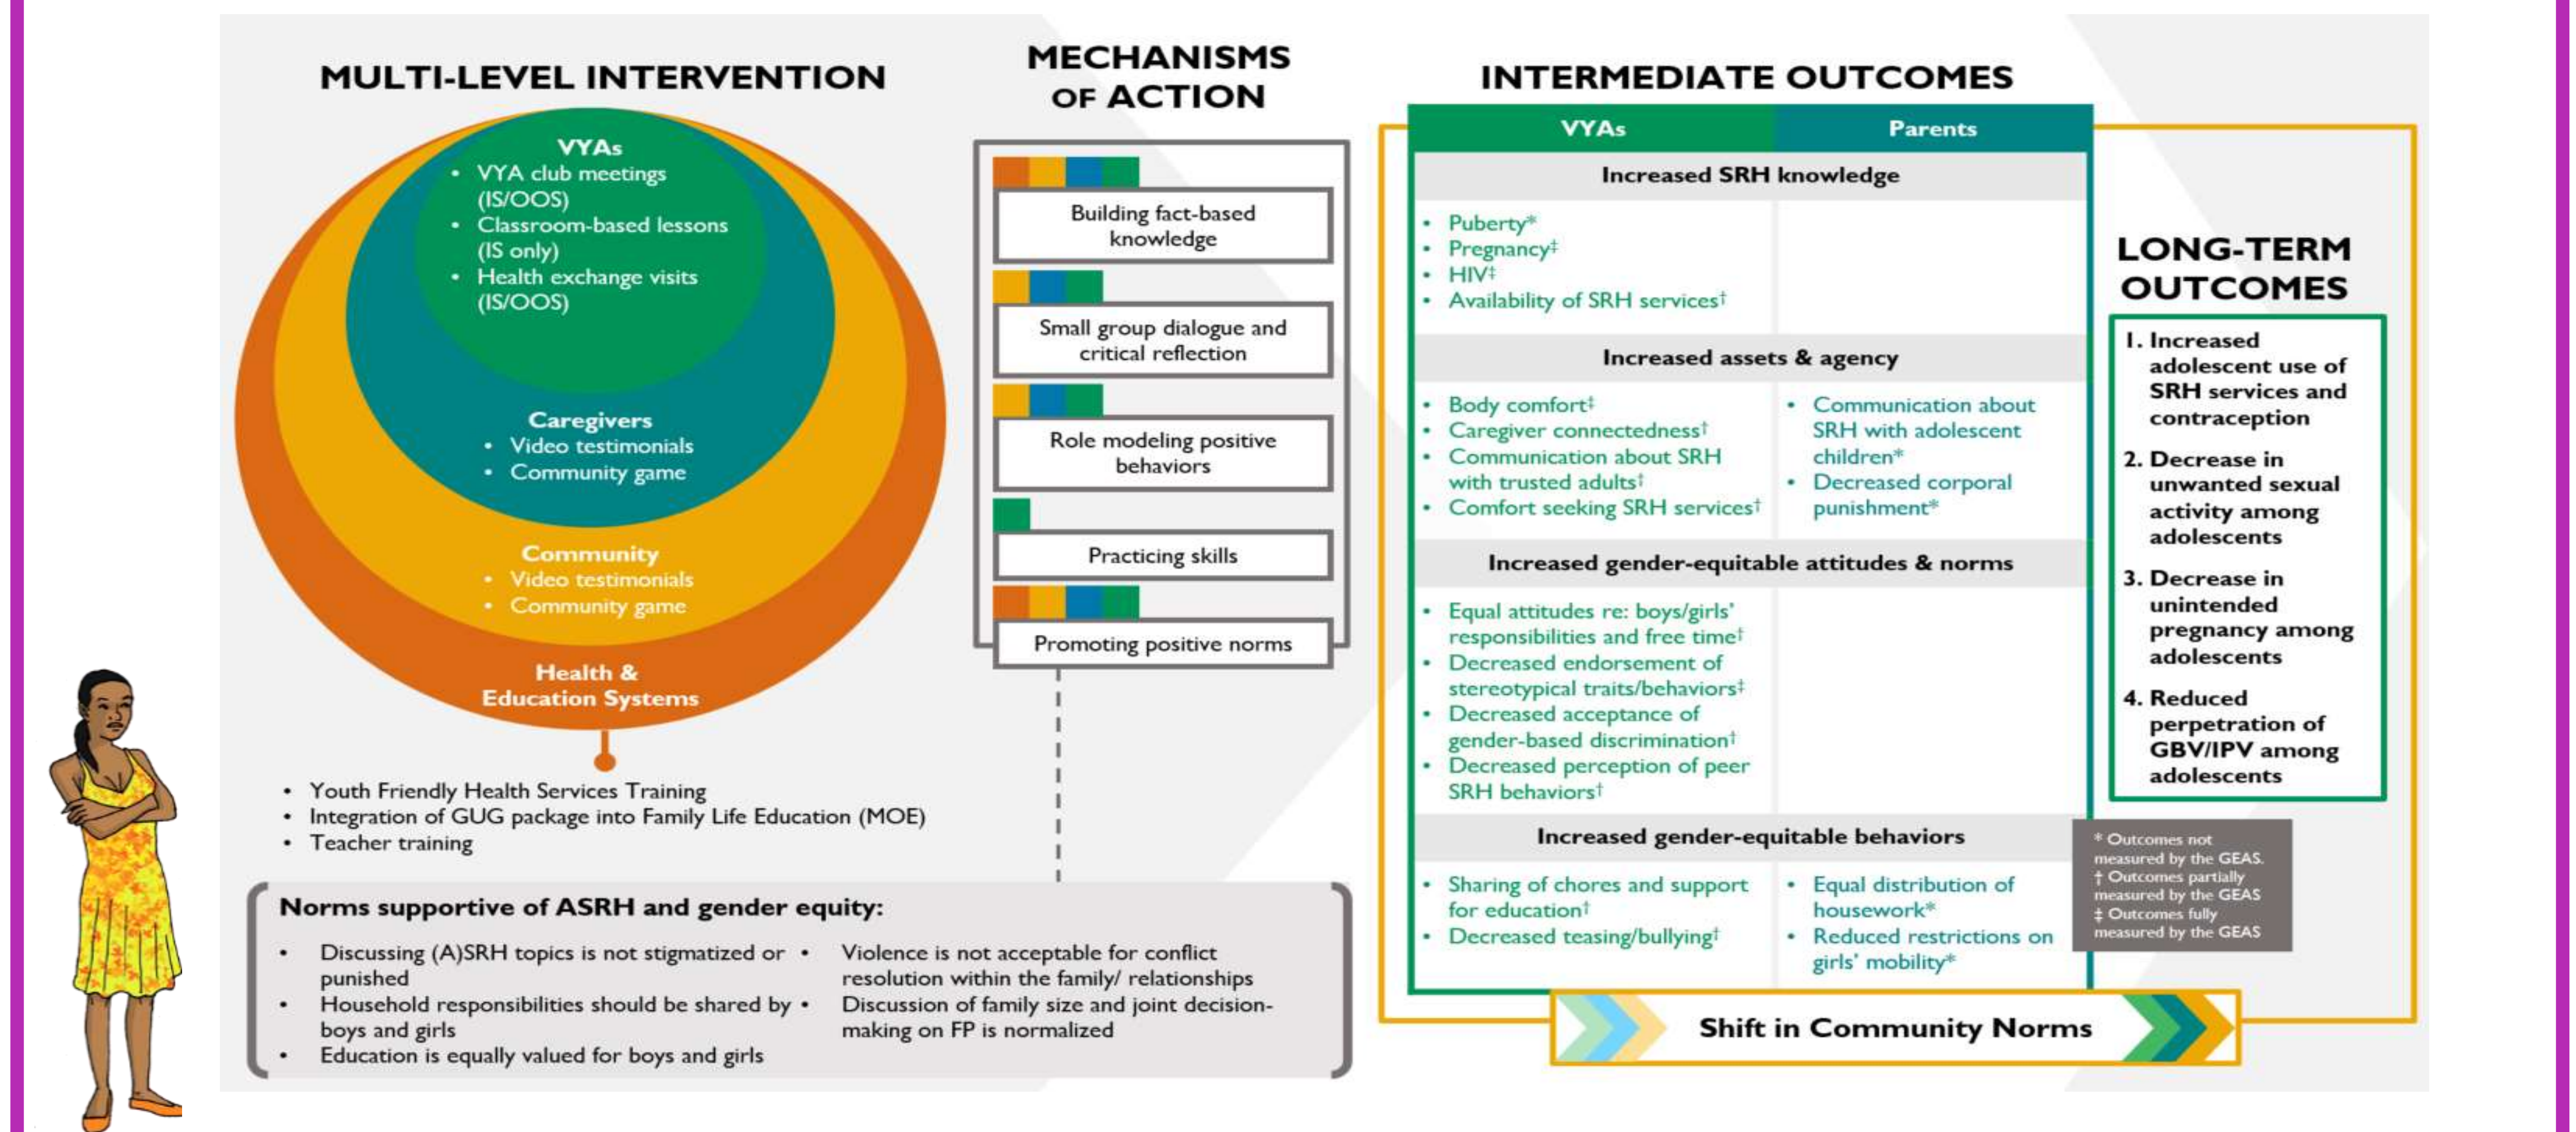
MULTI-LEVEL INTERVENTION

VYAs
• VYA club meetings (IS/OOS)
• Classroom-based lessons (IS only)
• Health exchange visits (IS/OOS)

Caregivers
• Video testimonials
• Community game

Community
• Video testimonials
• Community game

Health & Education Systems

• Youth Friendly Health Services Training
• Integration of GUG package into Family Life Education (MOE)
• Teacher training

MECHANISMS OF ACTION

Building fact-based knowledge

Small group dialogue and critical reflection

Role modeling positive behaviors

Practicing skills

Promoting positive norms

Norms supportive of ASRH and gender equity:

• Discussing (A)SRH topics is not stigmatized or punished
• Household responsibilities should be shared by boys and girls
• Education is equally valued for boys and girls

• Violence is not acceptable for conflict resolution within the family/ relationships
• Discussion of family size and joint decision-making on FP is normalized

INTERMEDIATE OUTCOMES

| VYAs | Parents |
|---|---|
| Increased SRH knowledge | |
| • Puberty* • Pregnancy‡ • HIV‡ • Availability of SRH services† | |
| Increased assets & agency | |
| • Body comfort‡ • Caregiver connectedness† • Communication about SRH with trusted adults‡ • Comfort seeking SRH services† | • Communication about SRH with adolescent children* • Decreased corporal punishment* |
| Increased gender-equitable attitudes & norms | |
| • Equal attitudes re: boys/girls' responsibilities and free time† • Decreased endorsement of stereotypical traits/behaviors‡ • Decreased acceptance of gender-based discrimination† • Decreased perception of peer SRH behaviors† | |
| Increased gender-equitable behaviors | |
| • Sharing of chores and support for education† • Decreased teasing/bullying† | • Equal distribution of housework* • Reduced restrictions on girls' mobility* |

* Outcomes not measured by the GEAS.
† Outcomes partially measured by the GEAS
‡ Outcomes fully measured by the GEAS

Shift in Community Norms

LONG-TERM OUTCOMES

1. Increased adolescent use of SRH services and contraception
2. Decrease in unwanted sexual activity among adolescents
3. Decrease in unintended pregnancy among adolescents
4. Reduced perpetration of GBV/IPV among adolescents